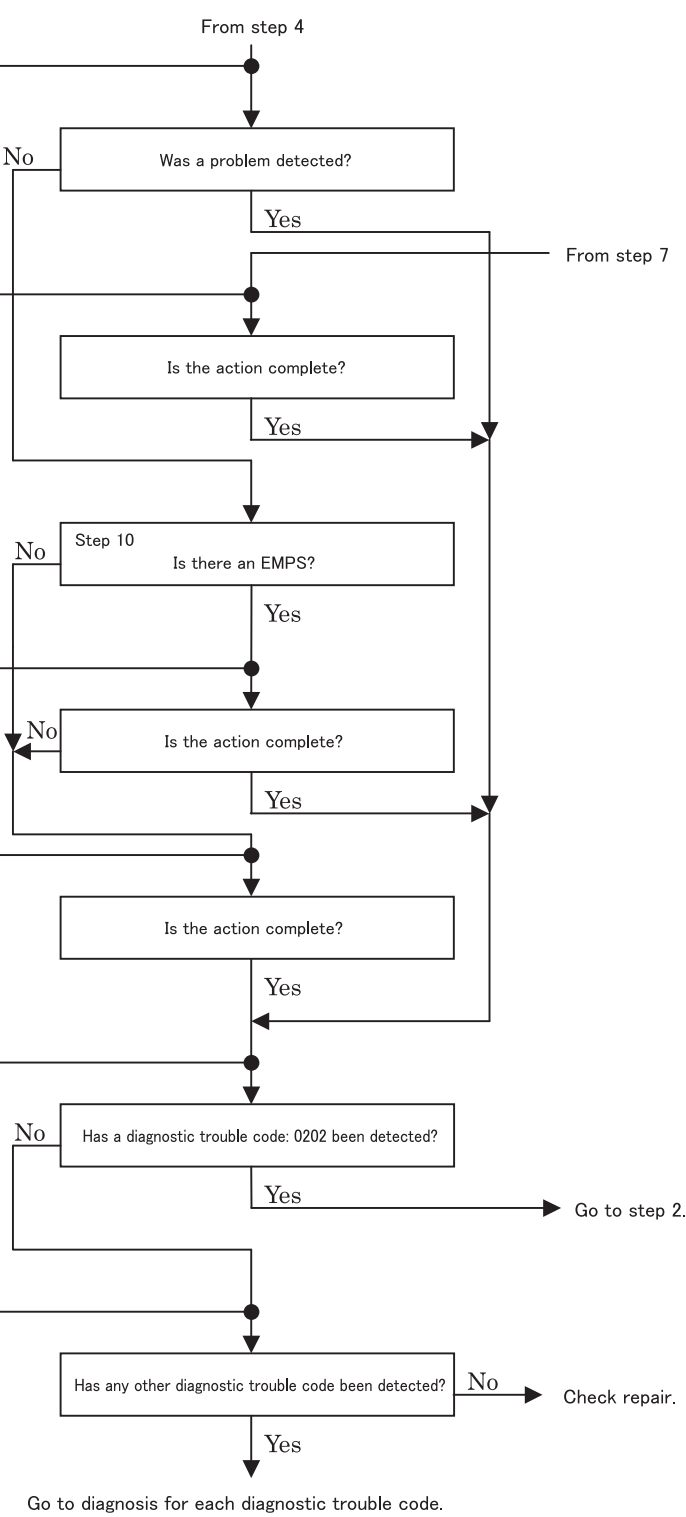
From step 4

No

Was a problem detected?

Yes

From step 7

Is the action complete?

Yes

No

Step 10
Is there an EMPS?

Yes

No

Is the action complete?

Yes

Is the action complete?

Yes

No

Has a diagnostic trouble code: 0202 been detected?

Yes

Go to step 2.

Has any other diagnostic trouble code been detected?

No

Check repair.

Yes

Go to diagnosis for each diagnostic trouble code.